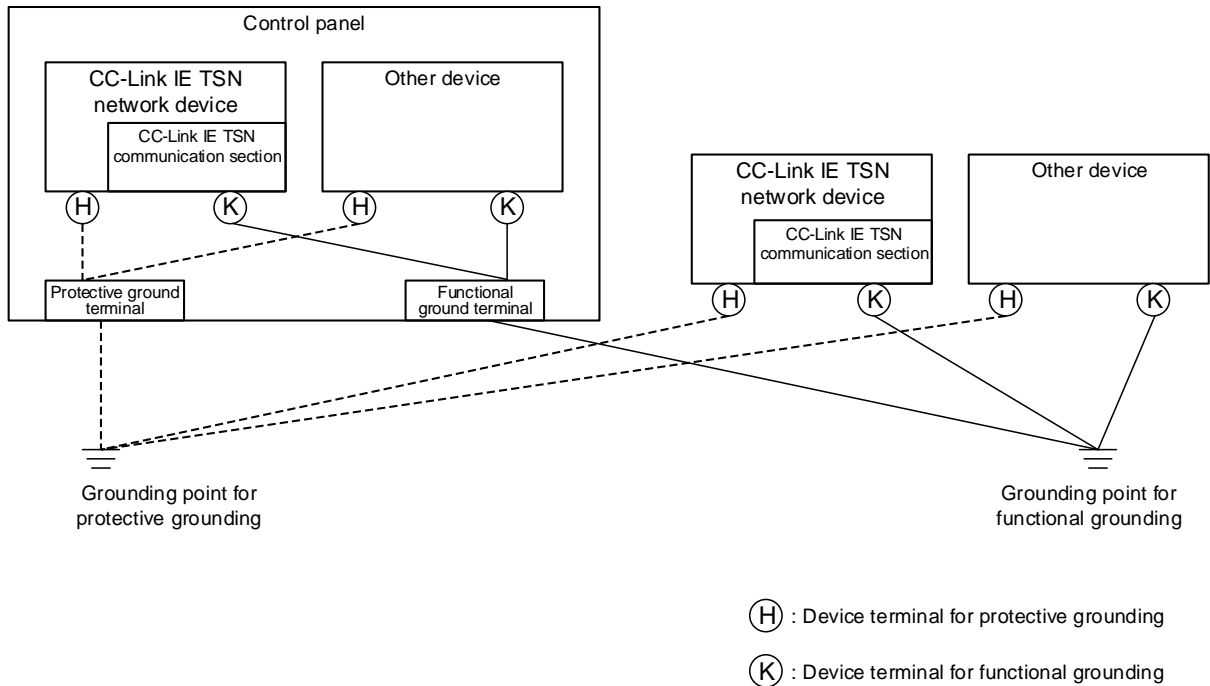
Control panel

CC-Link IE TSN network device

CC-Link IE TSN communication section

Other device

H K H K

Protective ground terminal

Functional ground terminal

CC-Link IE TSN network device

CC-Link IE TSN communication section

Other device

H K H K

Grounding point for protective grounding

Grounding point for functional grounding

H : Device terminal for protective grounding

K : Device terminal for functional grounding